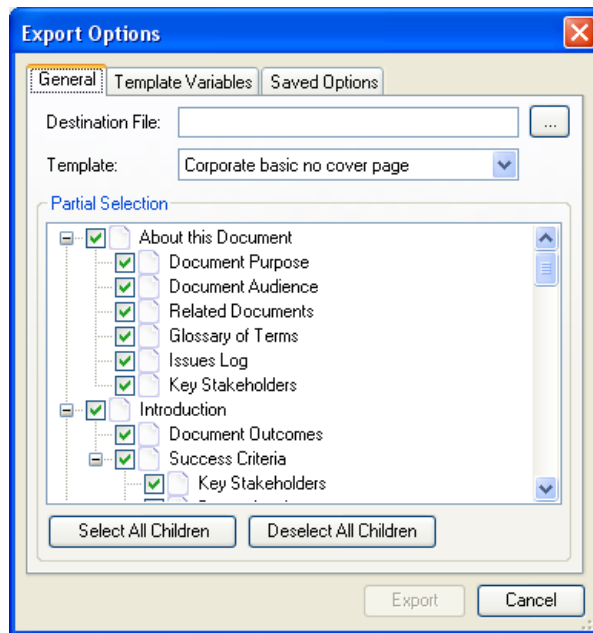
Export Options

General | Template Variables | Saved Options

Destination File:

...

Template: Corporate basic no cover page

Partial Selection

About this Document
Document Purpose
Document Audience
Related Documents
Glossary of Terms
Issues Log
Key Stakeholders
Introduction
Document Outcomes
Success Criteria
Key Stakeholders
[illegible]

Select All Children
Deselect All Children

Export
Cancel